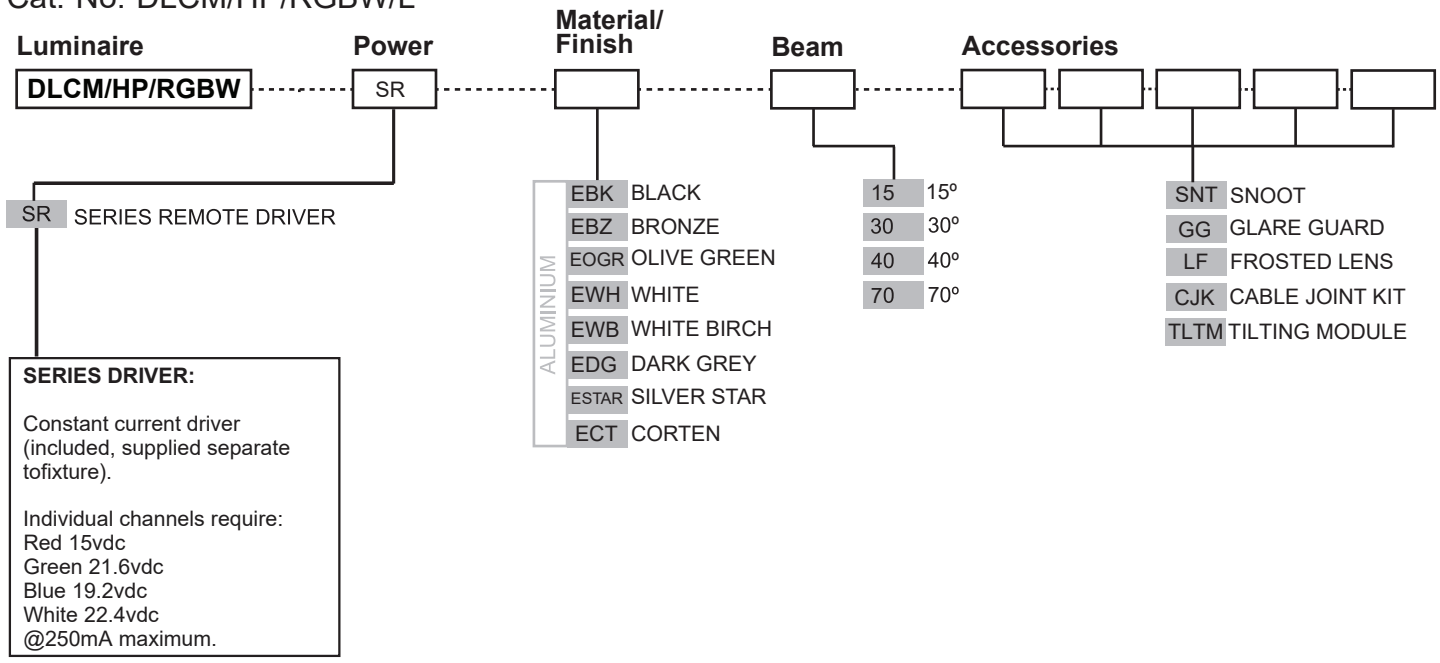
Cat. No. DLCM/HP/RGBW/L

Luminaire

Power

Material/ Finish

Beam

Accessories

DLCM/HP/RGBW

SR

SR SERIES REMOTE DRIVER

SERIES DRIVER:

Constant current driver (included, supplied separate tofixture).

Individual channels require:
Red 15vdc
Green 21.6vdc
Blue 19.2vdc
White 22.4vdc
@250mA maximum.

ALUMINIUM

EBK BLACK
EBZ BRONZE
EOGR OLIVE GREEN
EWH WHITE
EWB WHITE BIRCH
EDG DARK GREY
ESTAR SILVER STAR
ECT CORTEN

15 15º
30 30º
40 40º
70 70º

SNT SNOOT
GG GLARE GUARD
LF FROSTED LENS
CJK CABLE JOINT KIT
TLTM TILTING MODULE